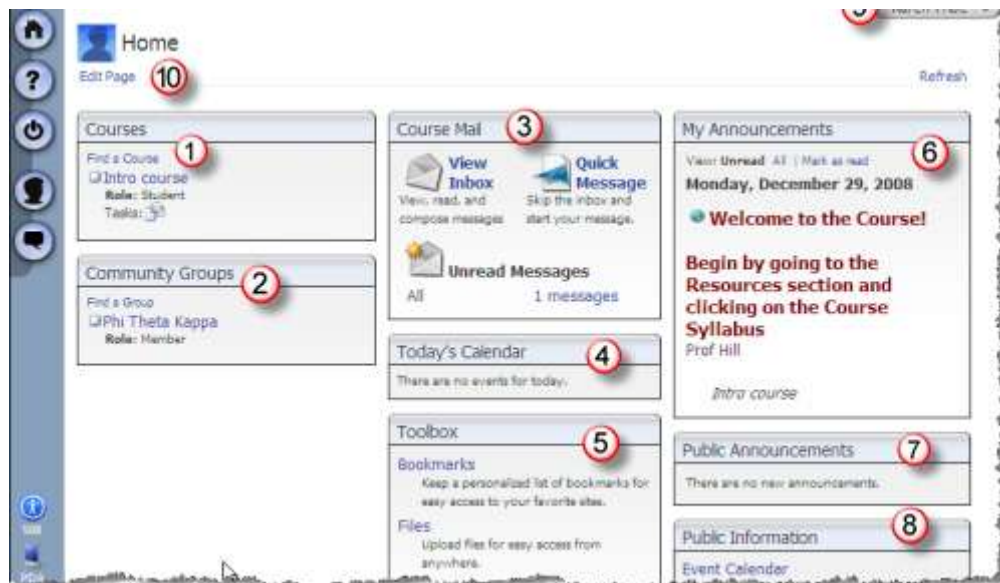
Home

Edit Page 10

Refresh

Courses 1

Find a Course

Intro course

Role: Student

Tasks:

Community Groups 2

Find a Group

Phi Theta Kappa

Role: Member

Course Mail 3

View Inbox

View, read, and compose messages

Quick Message

Skip the inbox and start your message.

Unread Messages

All 1 messages

Today's Calendar 4

There are no events for today.

Toolbox 5

Bookmarks

Keep a personalized list of bookmarks for easy access to your favorite sites.

Files

Upload files for easy access from anywhere.

My Announcements 6

View: Unread All | Mark as read

Monday, December 29, 2008

Welcome to the Course!

Begin by going to the Resources section and clicking on the Course Syllabus

Prof Hill

Intro course

Public Announcements 7

There are no new announcements.

Public Information 8

Event Calendar